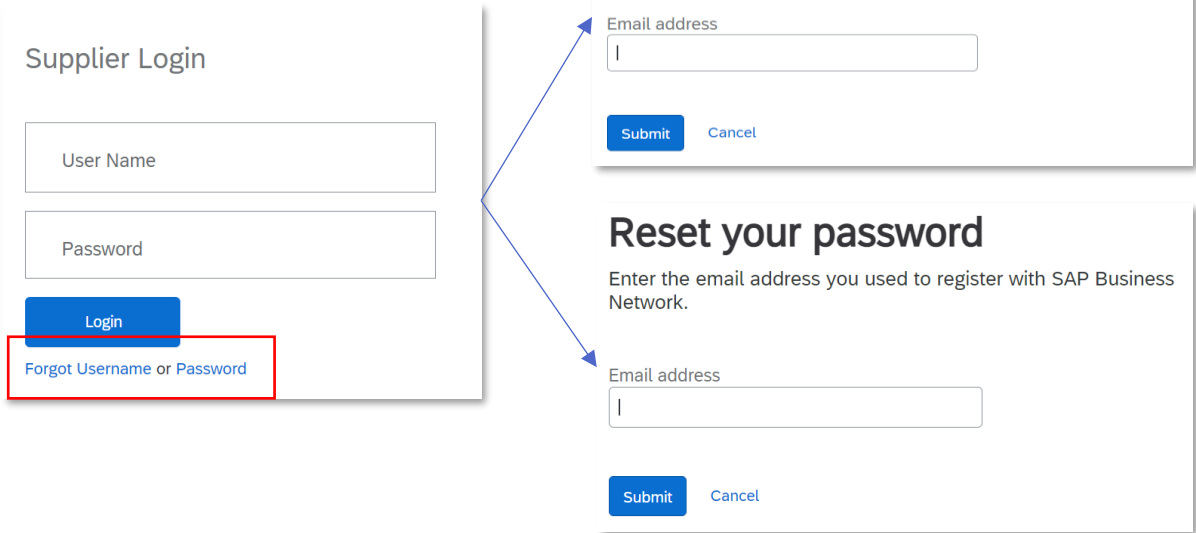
Supplier Login

User Name

Password

Login

Forgot Username or Password

Email address

Submit Cancel

Reset your password

Enter the email address you used to register with SAP Business Network.

Email address

Submit Cancel